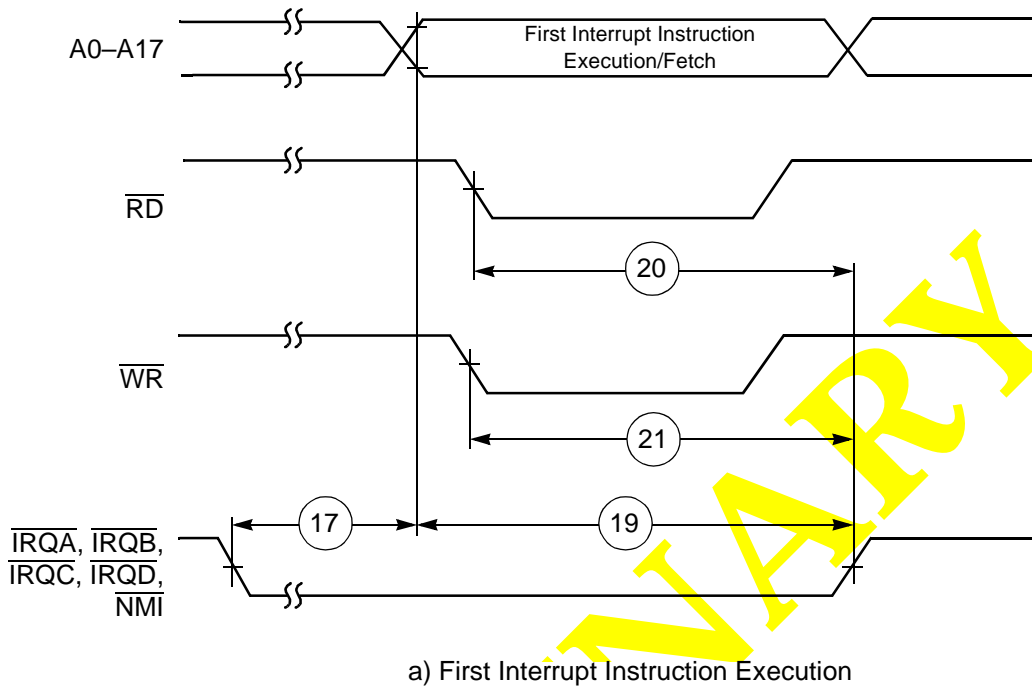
A0–A17

First Interrupt Instruction Execution/Fetch

$\overline{RD}$

20

$\overline{WR}$

21

$\overline{IRQA}$, $\overline{IRQB}$, $\overline{IRQC}$, $\overline{IRQD}$, $\overline{NMI}$

17

19

NARY

a) First Interrupt Instruction Execution